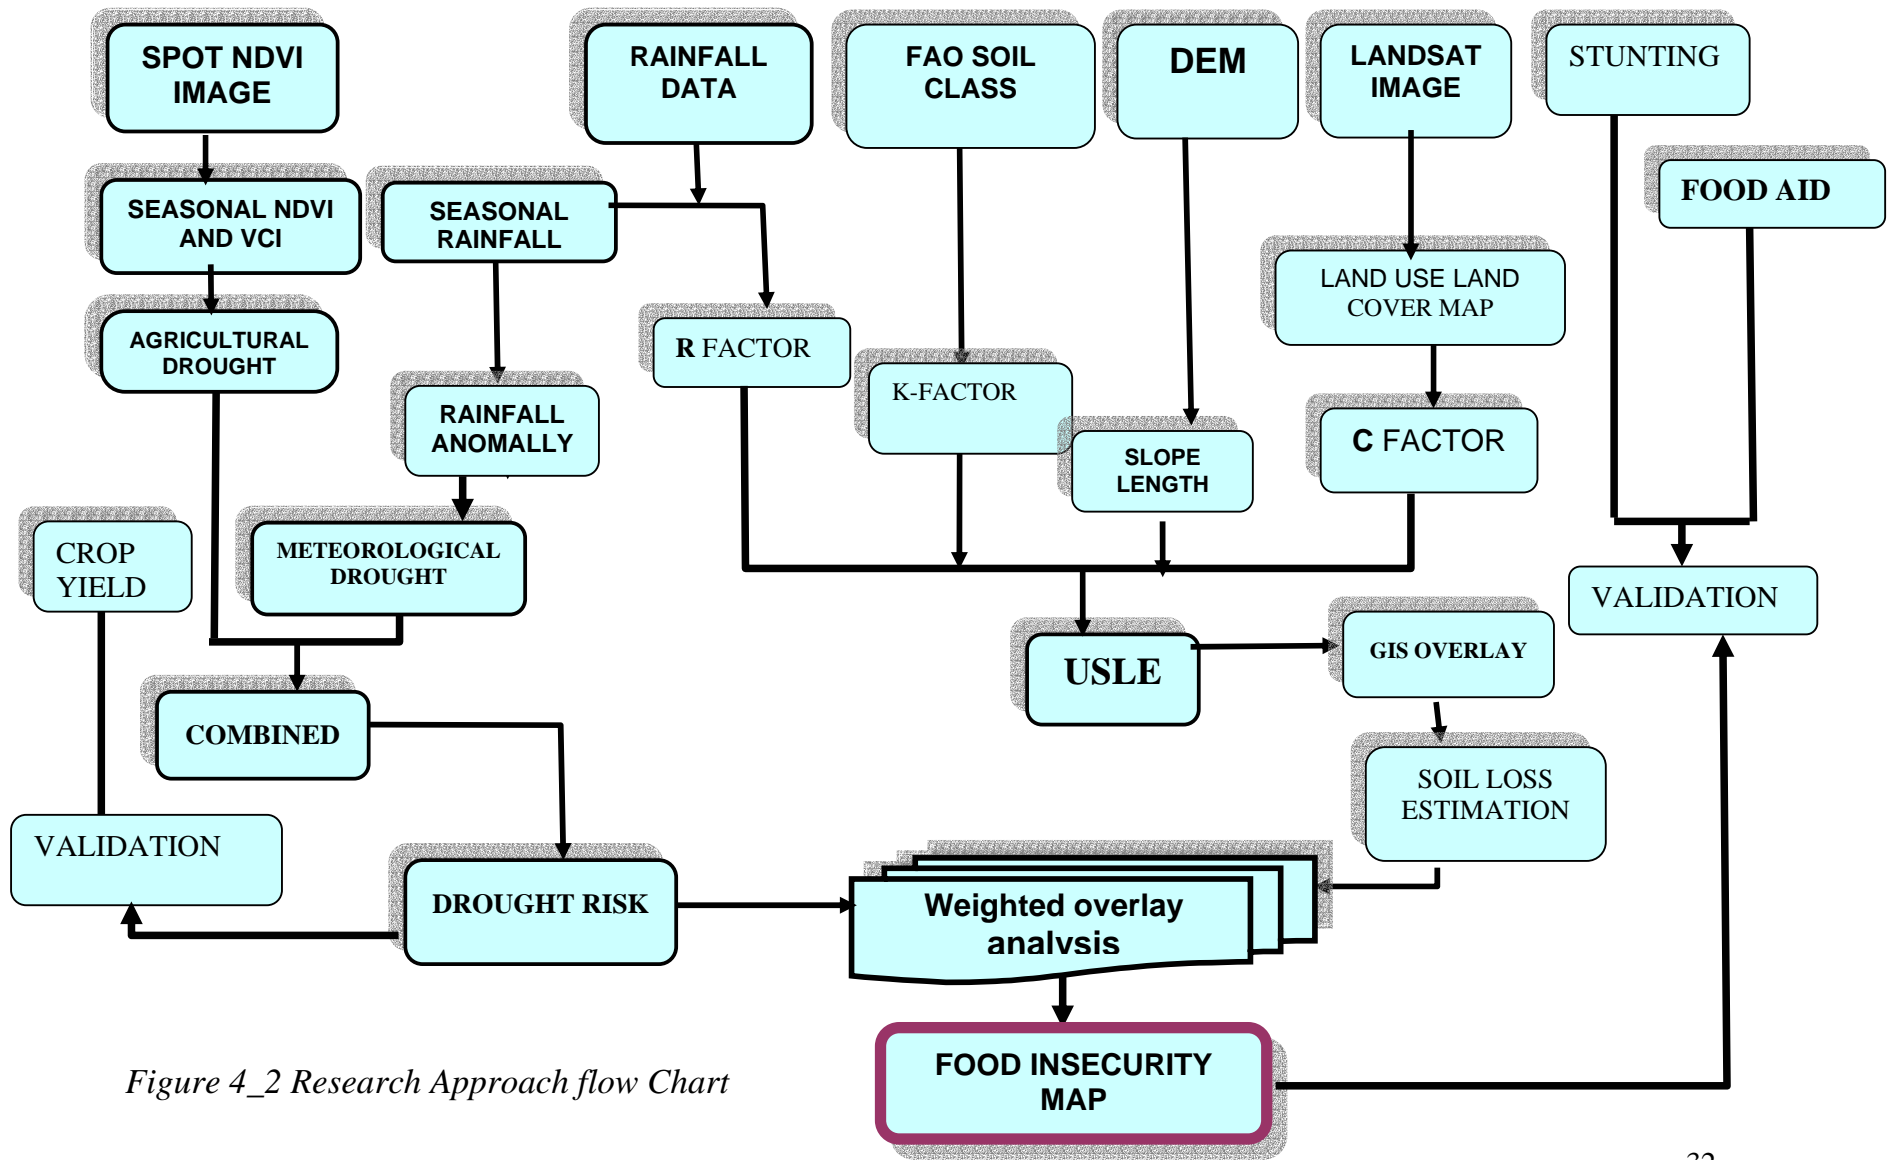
SPOT NDVI IMAGE

RAINFALL DATA

FAO SOIL CLASS

DEM

LANDSAT IMAGE

STUNTING

SEASONAL NDVI AND VCI

SEASONAL RAINFALL

FOOD AID

LAND USE LAND COVER MAP

AGRICULTURAL DROUGHT

R FACTOR

K-FACTOR

RAINFALL ANOMALLY

SLOPE LENGTH

C FACTOR

CROP YIELD

METEOROLOGICAL DROUGHT

VALIDATION

USLE

GIS OVERLAY

COMBINED

SOIL LOSS ESTIMATION

VALIDATION

DROUGHT RISK

Weighted overlay analvsis

FOOD INSECURITY MAP

Figure 4_2 Research Approach flow Chart

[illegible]